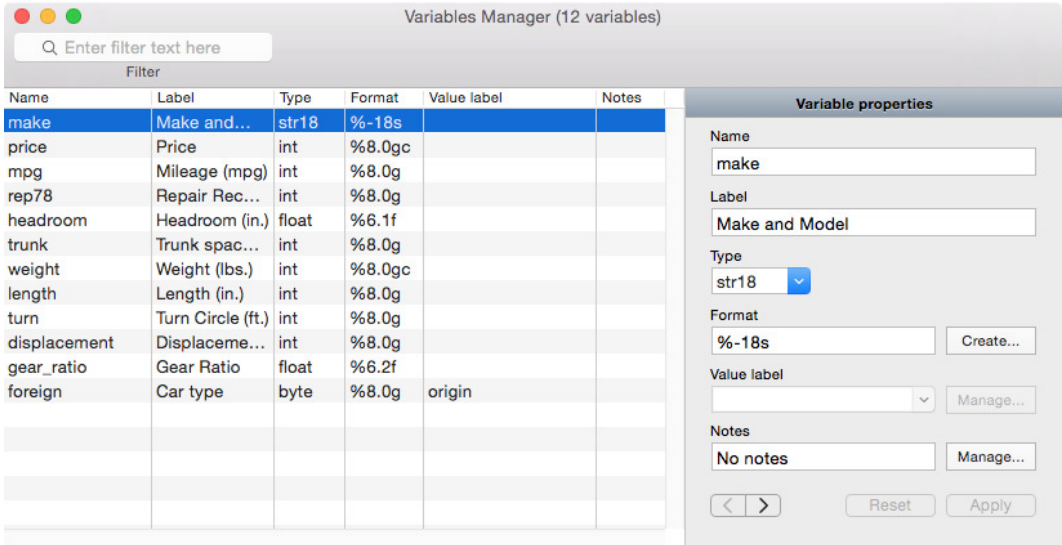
Variables Manager (12 variables)

Enter filter text here

Filter

| Name | Label | Type | Format | Value label | Notes |
|---|---|---|---|---|---|
| make | Make and... | str18 | %-18s | | |
| price | Price | int | %8.0gc | | |
| mpg | Mileage (mpg) | int | %8.0g | | |
| rep78 | Repair Rec... | int | %8.0g | | |
| headroom | Headroom (in.) | float | %6.1f | | |
| trunk | Trunk spac... | int | %8.0g | | |
| weight | Weight (lbs.) | int | %8.0gc | | |
| length | Length (in.) | int | %8.0g | | |
| turn | Turn Circle (ft.) | int | %8.0g | | |
| displacement | Displaceme... | int | %8.0g | | |
| gear_ratio | Gear Ratio | float | %6.2f | | |
| foreign | Car type | byte | %8.0g | origin | |

Variable properties

Name
make

Label
Make and Model

Type
str18

Format
%-18s
Create...

Value label
Manage...

Notes
No notes
Manage...

Reset
Apply